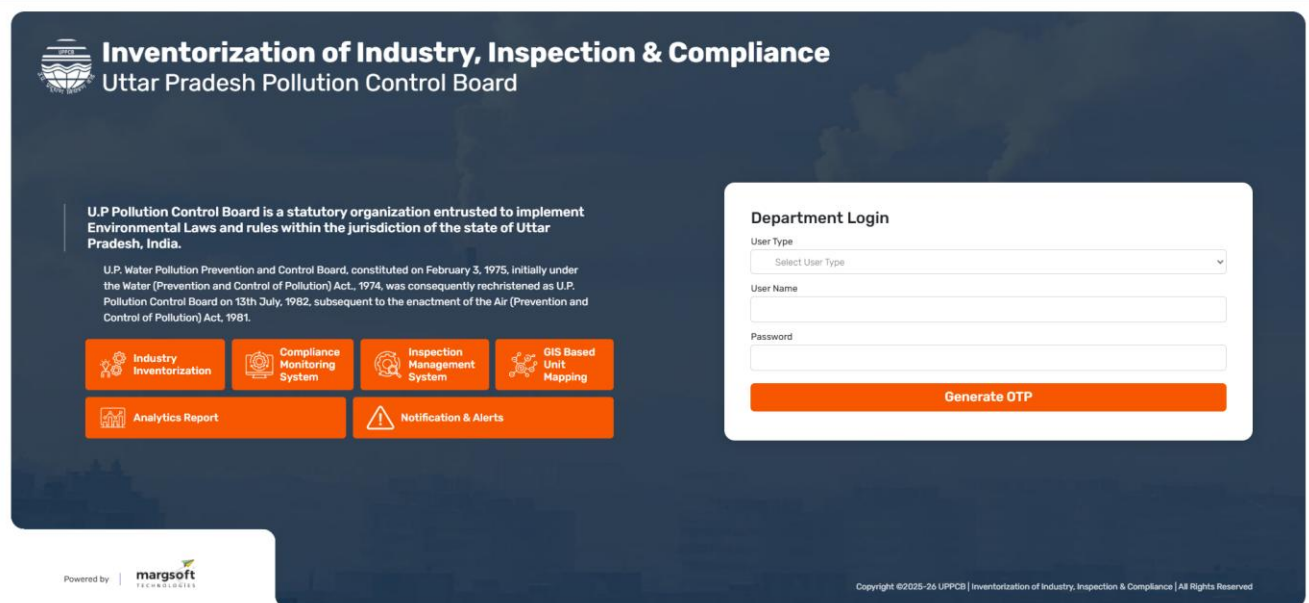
UPPCB

Inventorization of Industry, Inspection & Compliance
Uttar Pradesh Pollution Control Board

U.P Pollution Control Board is a statutory organization entrusted to implement Environmental Laws and rules within the jurisdiction of the state of Uttar Pradesh, India.

U.P. Water Pollution Prevention and Control Board, constituted on February 3, 1975, initially under the Water (Prevention and Control of Pollution) Act., 1974, was consequently rechristened as U.P. Pollution Control Board on 13th July, 1982, subsequent to the enactment of the Air (Prevention and Control of Pollution) Act, 1981.

Industry Inventorization

Compliance Monitoring System

Inspection Management System

GIS Based Unit Mapping

Analytics Report

Notification & Alerts

Department Login

User Type

Select User Type

User Name

Password

Generate OTP

Powered by | margsoft TECHNOLOGIES

Copyright ©2025-26 UPPCB | Inventorization of Industry, Inspection & Compliance | All Rights Reserved